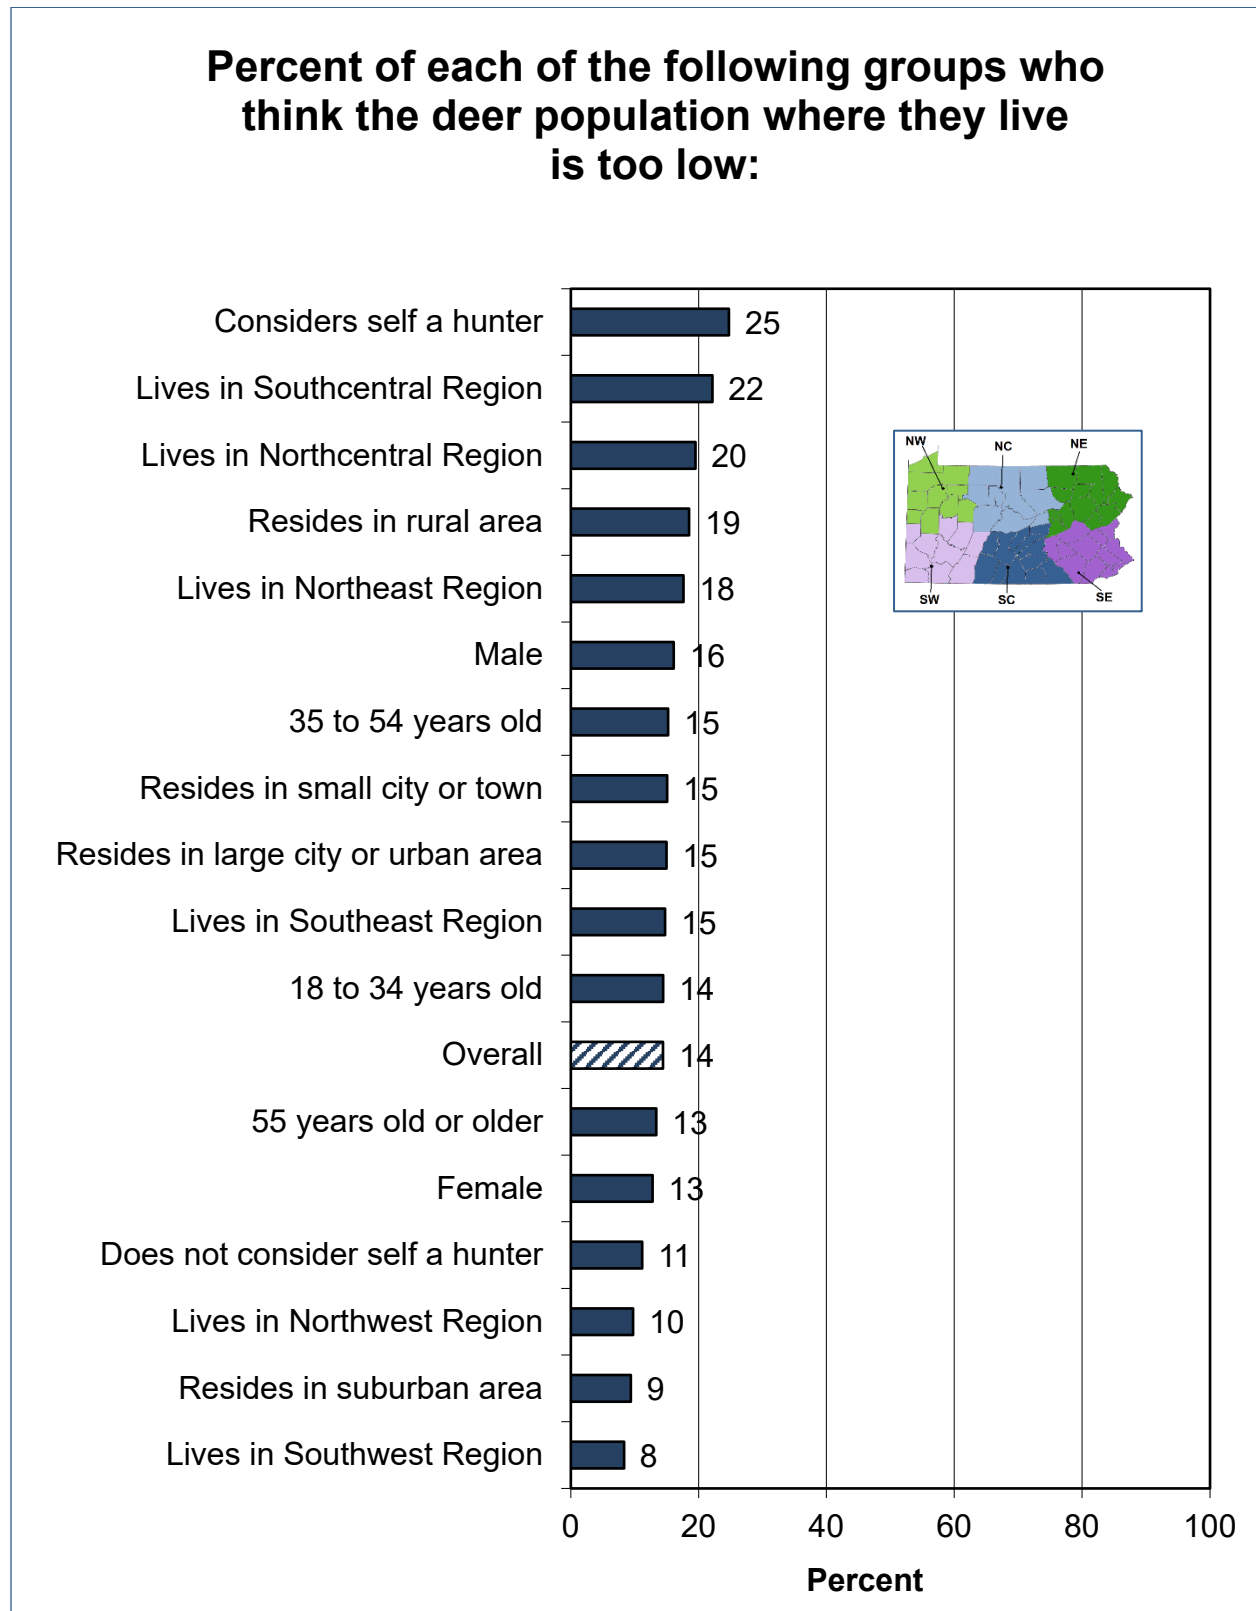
Percent of each of the following groups who think the deer population where they live is too low:

| Group | Percent |
|---|---|
| Considers self a hunter | 25 |
| Lives in Southcentral Region | 22 |
| Lives in Northcentral Region | 20 |
| Resides in rural area | 19 |
| Lives in Northeast Region | 18 |
| Male | 16 |
| 35 to 54 years old | 15 |
| Resides in small city or town | 15 |
| Resides in large city or urban area | 15 |
| Lives in Southeast Region | 15 |
| 18 to 34 years old | 14 |
| Overall | 14 |
| 55 years old or older | 13 |
| Female | 13 |
| Does not consider self a hunter | 11 |
| Lives in Northwest Region | 10 |
| Resides in suburban area | 9 |
| Lives in Southwest Region | 8 |

NW NC NE SW SC SE

0 20 40 60 80 100

Percent